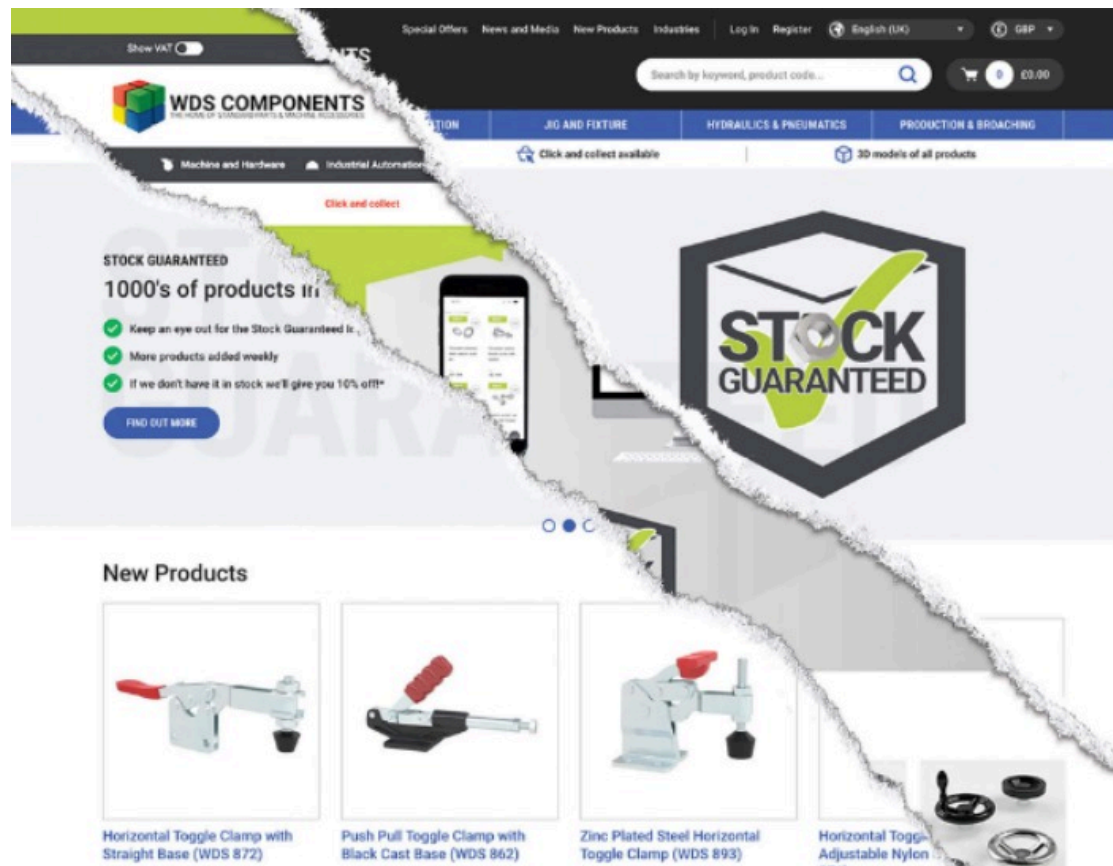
Show VAT

Special Offers News and Media New Products Industries Log In Register English (UK) GBP

Search by keyword, product code... 0 £0.00

WDS COMPONENTS
THE HOME OF STANDARD PARTS & MACHINE ACCESSORIES

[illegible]ATION JIG AND FIXTURE HYDRAULICS & PNEUMATICS PRODUCTION & BROACHING

Machine and Hardware Industrial Automation

Click and collect available 3D models of all products

Click and collect

STOCK GUARANTEED
1000's of products in

Keep an eye out for the Stock Guaranteed i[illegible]
More products added weekly
If we don't have it in stock we'll give you 10% off!*

FIND OUT MORE

STOCK GUARANTEED

New Products

Horizontal Toggle Clamp with Straight Base (WDS 872)

Push Pull Toggle Clamp with Black Cast Base (WDS 862)

Zinc Plated Steel Horizontal Toggle Clamp (WDS 893)

Horizontal Togg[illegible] Adjustable Nylon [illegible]